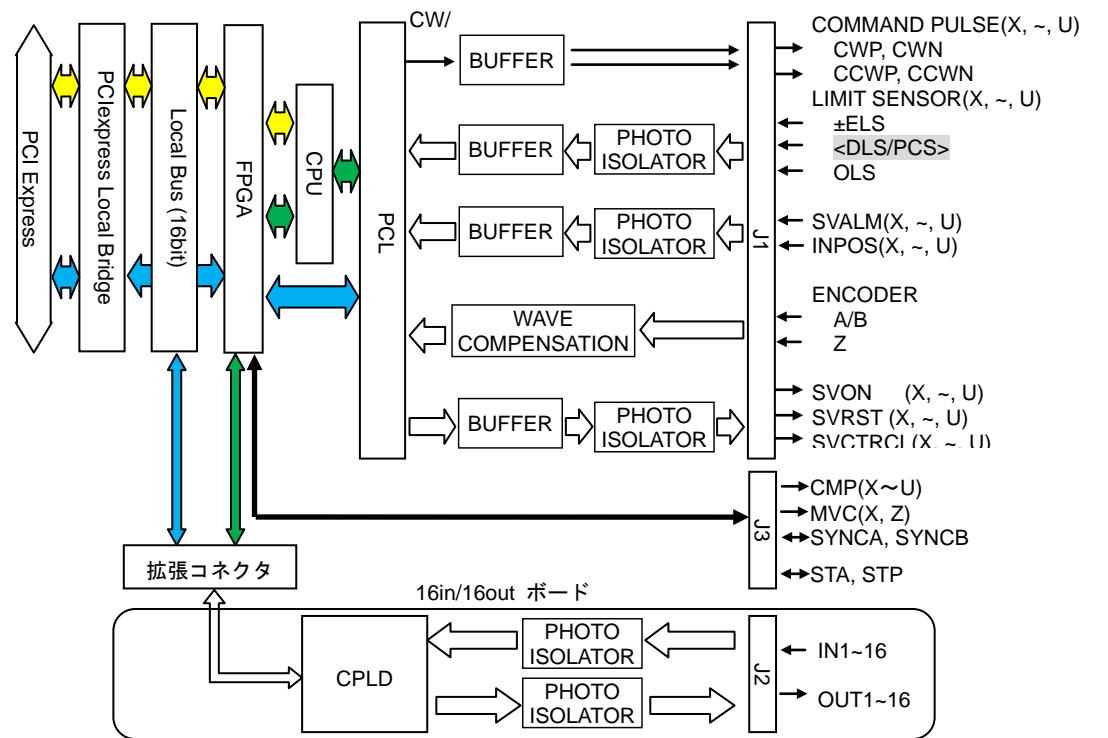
PCI Express

PCIexpress Local Bridge

Local Bus (16bit)

FPGA

CPU

PCL

CW/

BUFFER

BUFFER

PHOTO ISOLATOR

BUFFER

PHOTO ISOLATOR

WAVE COMPENSATION

BUFFER

PHOTO ISOLATOR

J1

COMMAND PULSE(X, ~, U)
CWP, CWN
CCWP, CCWN
LIMIT SENSOR(X, ~, U)
±ELS
<DLS/PCS>
OLS
SVALM(X, ~, U)
INPOS(X, ~, U)
ENCODER
A/B
Z
SVON (X, ~, U)
SVRST (X, ~, U)
SVCTRCL(X, ~, U)

J3

CMP(X〜U)
MVC(X, Z)
SYNCA, SYNCB
STA, STP

拡張コネクタ

16in/16out ボード

CPLD

PHOTO ISOLATOR

PHOTO ISOLATOR

J2

IN1~16
OUT1~16